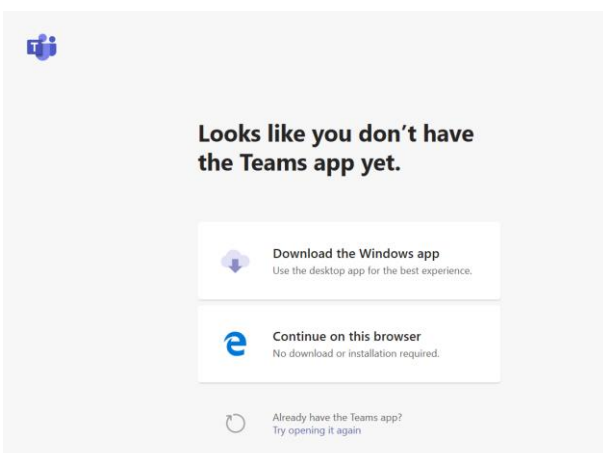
Looks like you don’t have the Teams app yet.

Download the Windows app
Use the desktop app for the best experience.

Continue on this browser
No download or installation required.

Already have the Teams app?
Try opening it again